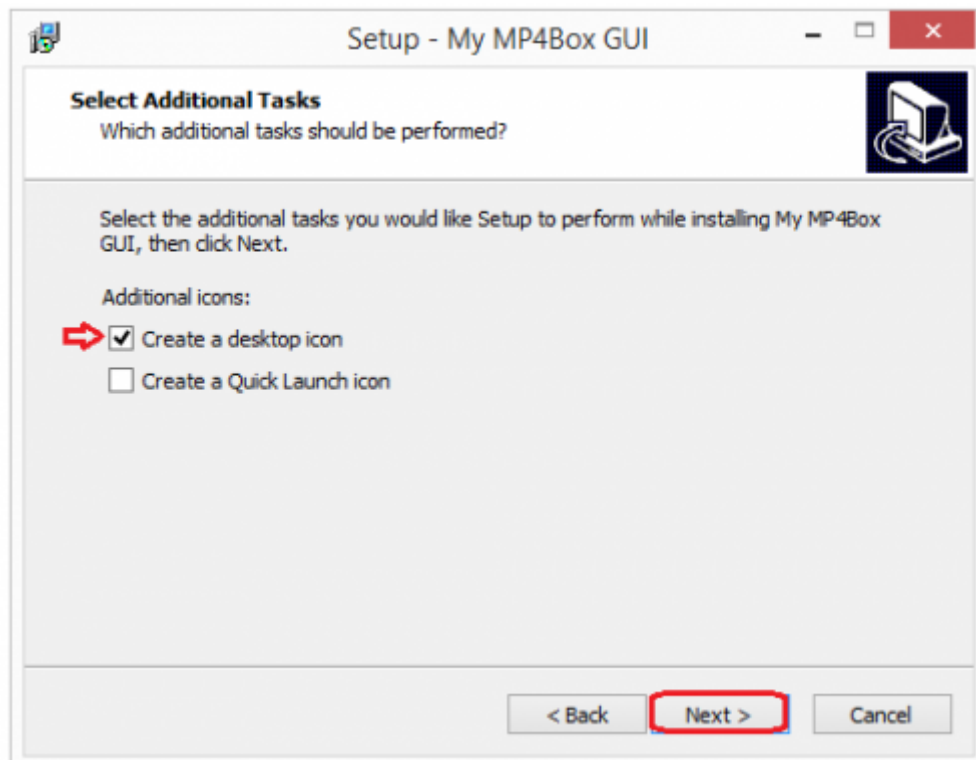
Setup - My MP4Box GUI

Select Additional Tasks
Which additional tasks should be performed?

Select the additional tasks you would like Setup to perform while installing My MP4Box GUI, then click Next.

Additional icons:

Create a desktop icon

Create a Quick Launch icon

< Back
Next >
Cancel